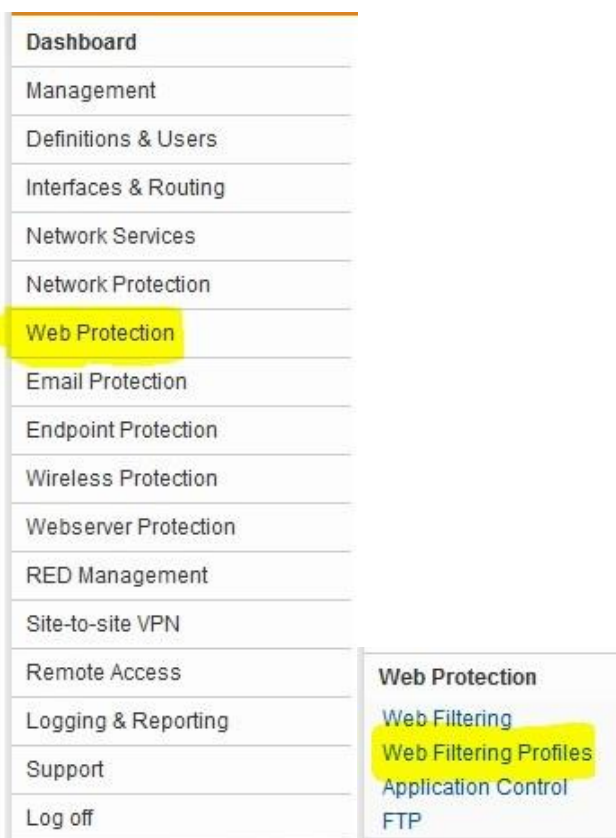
Dashboard
Management
Definitions & Users
Interfaces & Routing
Network Services
Network Protection
Web Protection
Email Protection
Endpoint Protection
Wireless Protection
Webserver Protection
RED Management
Site-to-site VPN
Remote Access
Logging & Reporting
Support
Log off

Web Protection
Web Filtering
Web Filtering Profiles
Application Control
FTP